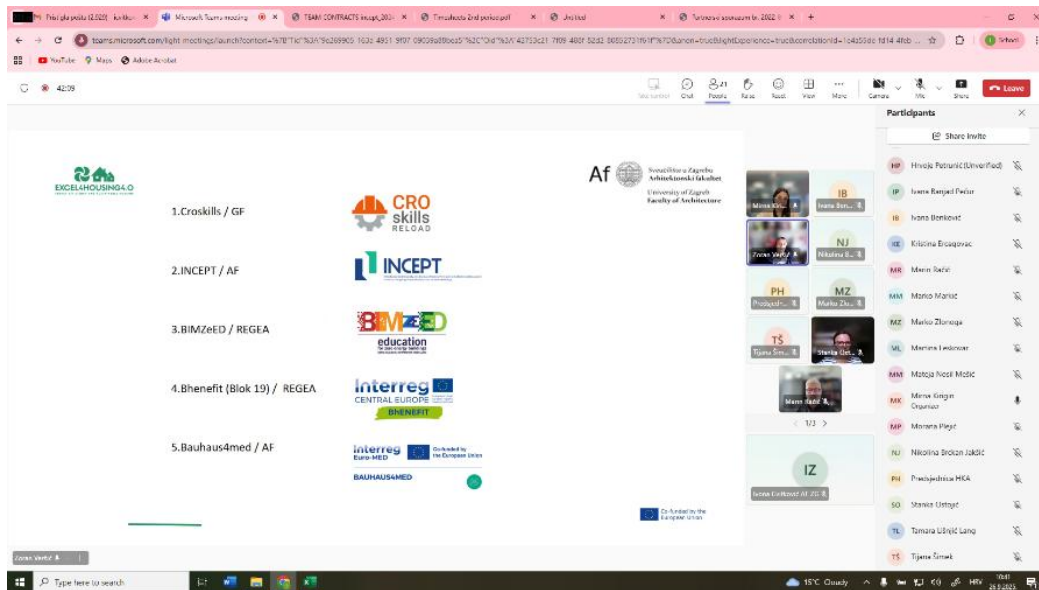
Microsoft Teams meeting | TEAM CONTRACTS | Untitled

teams.microsoft.com/light-meetings/launch?...

YouTube Maps Adobe Acrobat

42:09

Chat People Raise React View More Camera Mic Share Leave

Participants

Share invite

EXCEL4HOUSING4.0

Af Sveučilište u Zagrebu Arhitektonski fakultet University of Zagreb Faculty of Architecture

1.Croskills / GF

CRO skills RELOAD

2.INCEPT / AF

INCEPT

3.BIMZeED / REGEA

BIMZeED education

4.Bhenefit (Blok 19) / REGEA

Interreg CENTRAL EUROPE BHENEFIT

5.Bauhaus4med / AF

Interreg Euro-MED Co-funded by the European Union BAUHAUS4MED

Co-funded by the European Union

IB
NJ
PH
MZ
TŠ
IZ
1/3

Hrvoje Petrunić (Unverified)
Ivana Banjad Pečur
Ivana Banković
Kristina Ercegovac
Marin Račić
Marko Marković
Marko Zlonoga
Martina Leskovar
Mateja Nosil Mešić
Mirna Grgin Organizer
Morana Pleić
Nikolina Šrekan Jakšić
Predsjednica HKA
Stanka Ustogaj
Tamara Ušljnić Lang
Tijana Šimek

Zoran Veršić

Type here to search

15°C Cloudy HRV